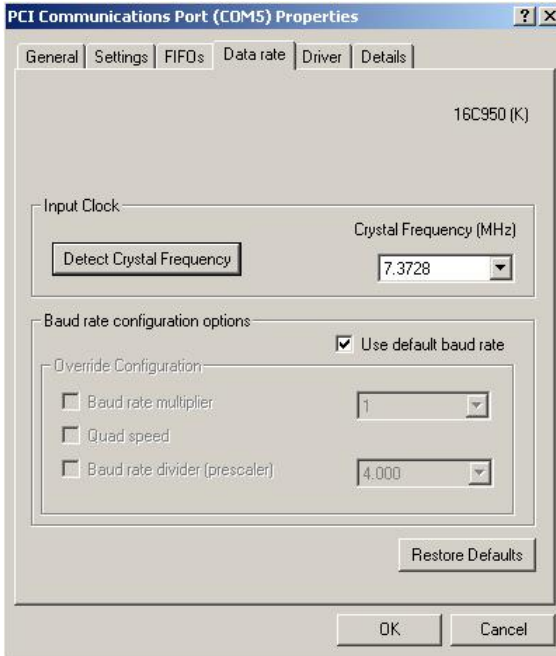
PCI Communications Port (COM5) Properties

?

X

General

Settings

FIFOs

Data rate

Driver

Details

16C950 (K)

Input Clock

Crystal Frequency (MHz)

Detect Crystal Frequency

7.3728

Baud rate configuration options

Use default baud rate

Override Configuration

Baud rate multiplier

1

Quad speed

Baud rate divider (prescaler)

4.000

Restore Defaults

OK

Cancel